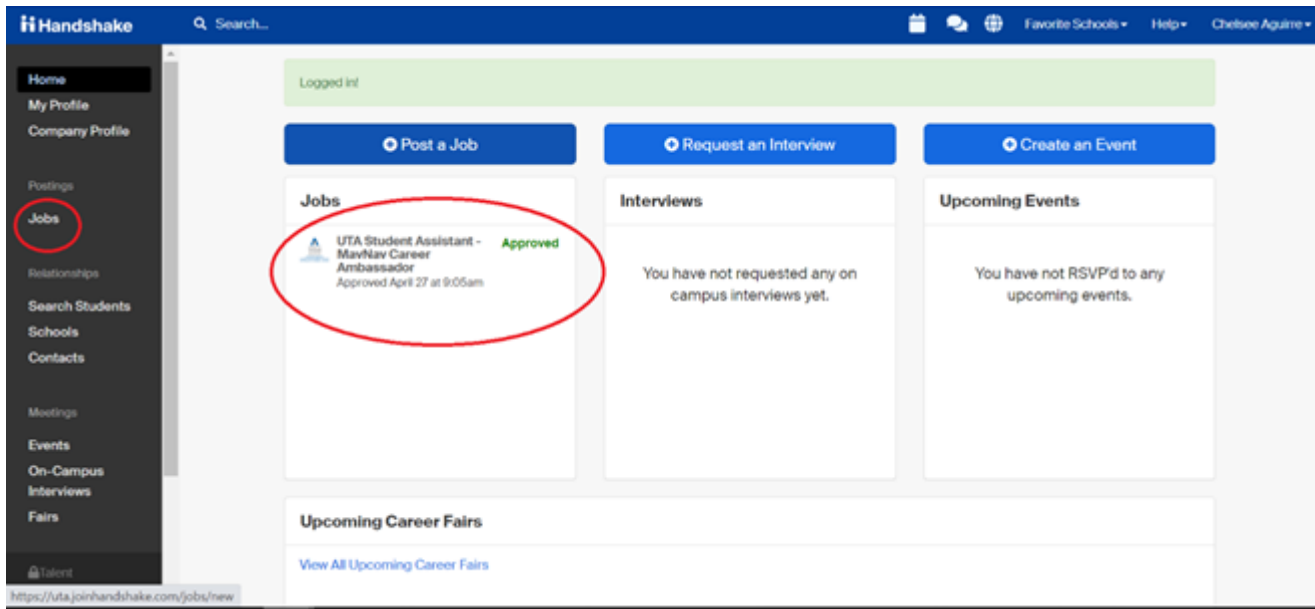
Handshake

Search...

Favorite Schools

Help

Chelsee Aguirre

Home
My Profile
Company Profile

Postings
Jobs

Relationships
Search Students
Schools
Contacts

Meetings
Events
On-Campus Interviews
Fairs

Talent

https://uta.joinhandshake.com/jobs/new

Logged in!

Post a Job

Request an Interview

Create an Event

Jobs

UTA Student Assistant - MavNav Career Ambassador
Approved April 27 at 9:05am
Approved

Interviews

You have not requested any on campus interviews yet.

Upcoming Events

You have not RSVP'd to any upcoming events.

Upcoming Career Fairs

View All Upcoming Career Fairs